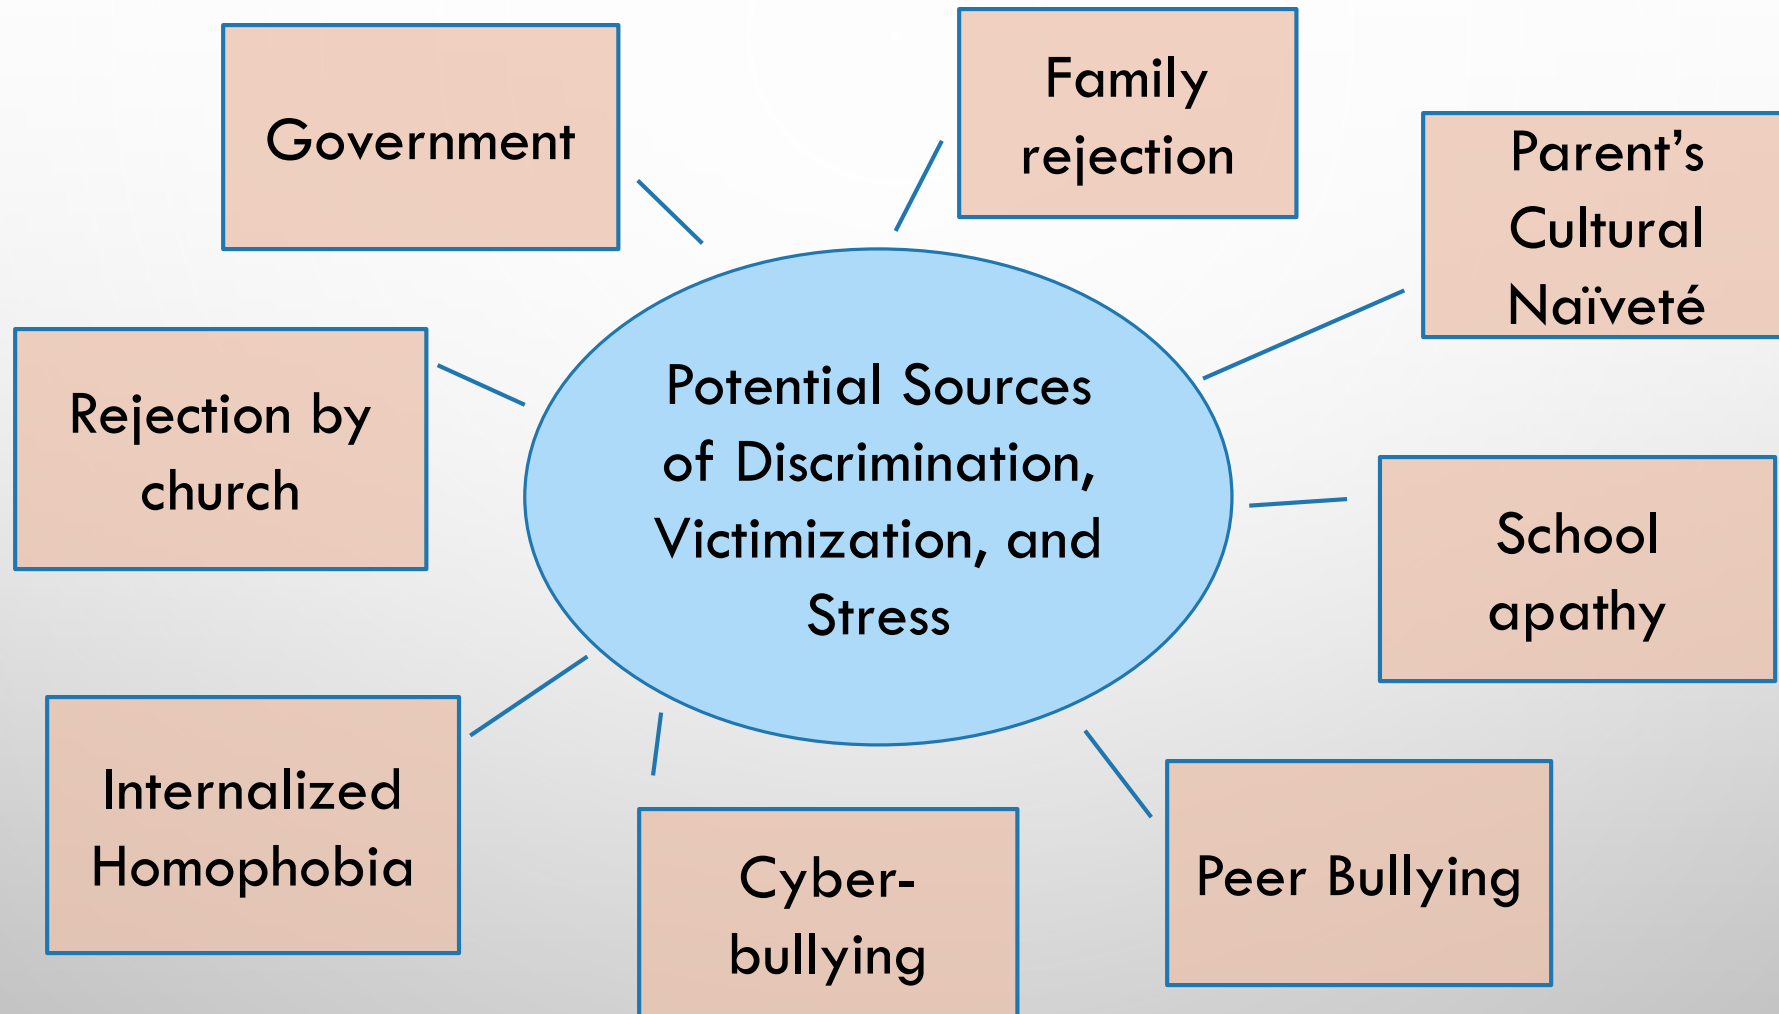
Potential Sources of Discrimination, Victimization, and Stress

Government

Family rejection

Parent's Cultural Naïveté

Rejection by church

School apathy

Internalized Homophobia

Cyber-bullying

Peer Bullying